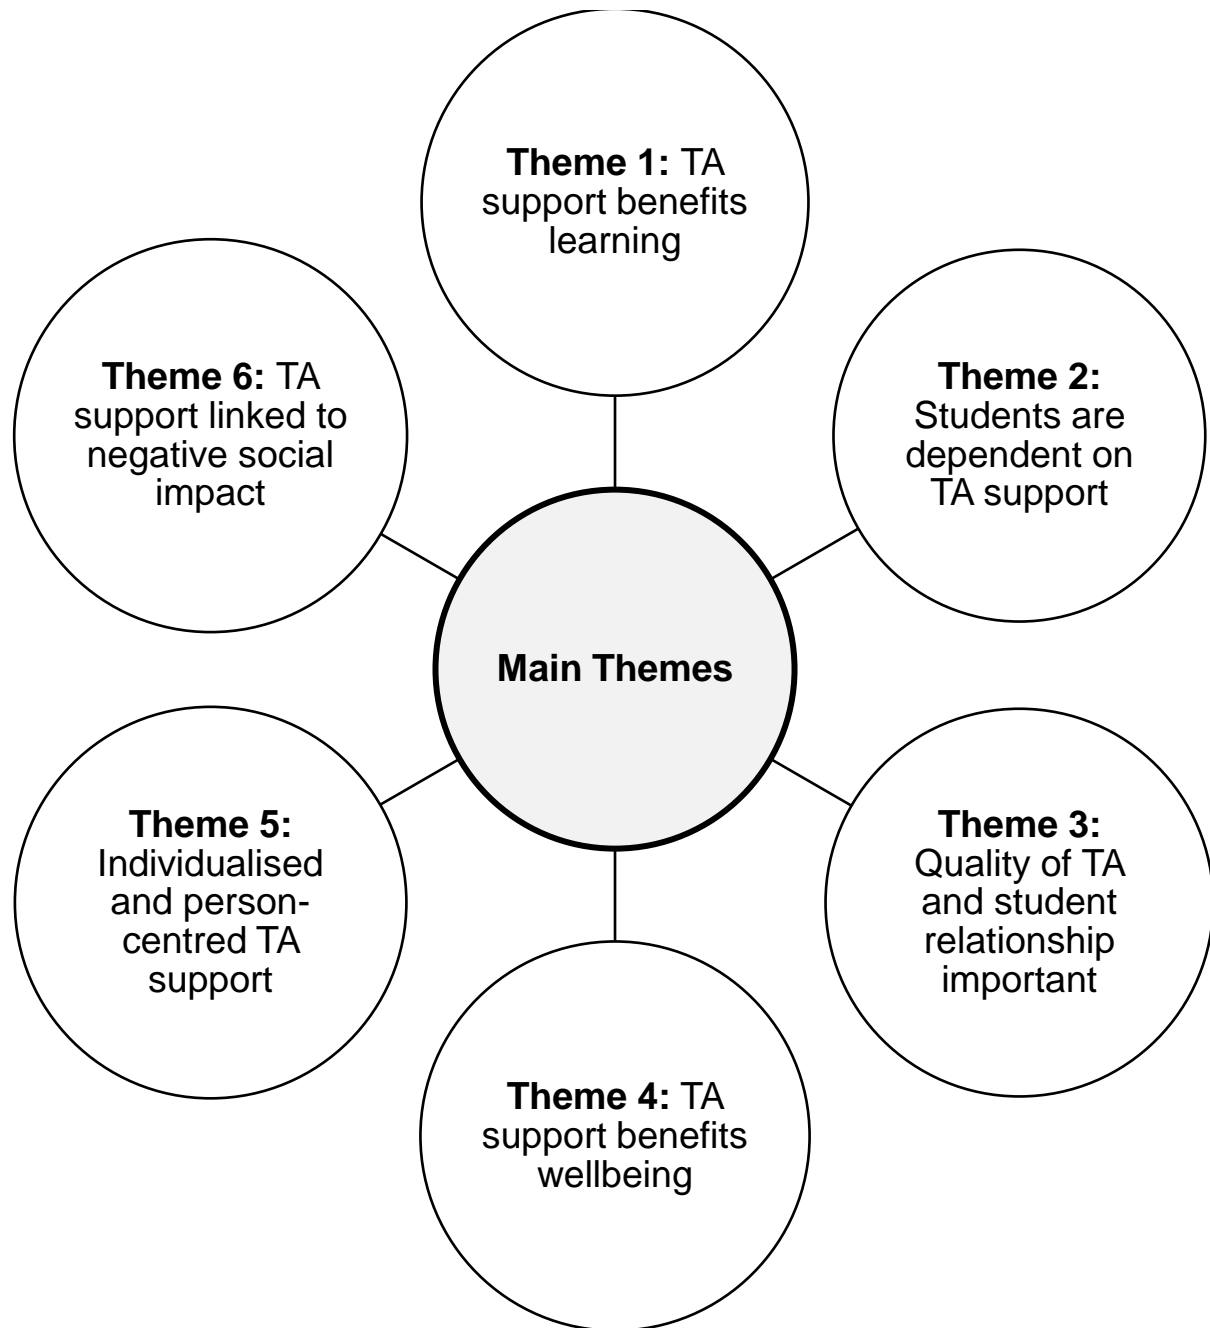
Main Themes

Theme 1: TA support benefits learning

Theme 2: Students are dependent on TA support

Theme 3: Quality of TA and student relationship important

Theme 4: TA support benefits wellbeing

Theme 5: Individualised and person-centred TA support

Theme 6: TA support linked to negative social impact